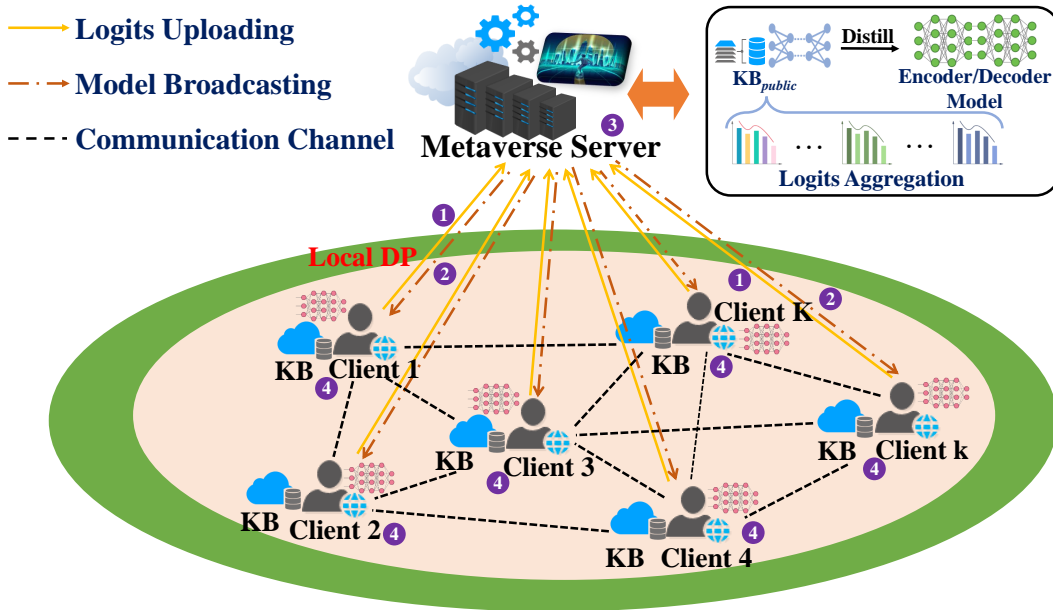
Logits Uploading
Model Broadcasting
Communication Channel

Metaverse Server
3

$KB_{public}$
Distill
Encoder/Decoder Model
. . .
. . .
Logits Aggregation

1
2
Local DP
1
2

Client 1
KB
4
Client K
KB
4
Client 3
KB
4
Client k
KB
4
Client 2
KB
4
Client 4
KB
4